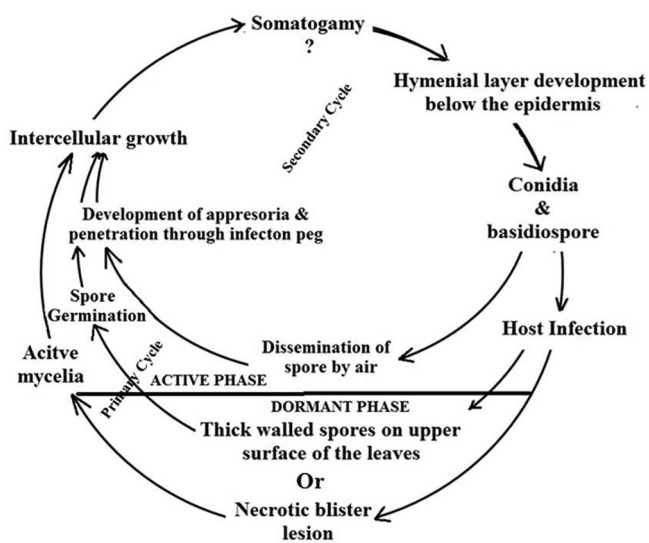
Somatogamy
?

Hymenial layer development below the epidermis

Secondary Cycle

Intercellular growth

Conidia
&
basidiospore

Development of appresoria & penetration through infecton peg

Spore Germination

Host Infection

Acitve mycelia

Dissemination of spore by air

Primary Cycle

ACTIVE PHASE

DORMANT PHASE

Thick walled spores on upper surface of the leaves

Or

Necrotic blister lesion